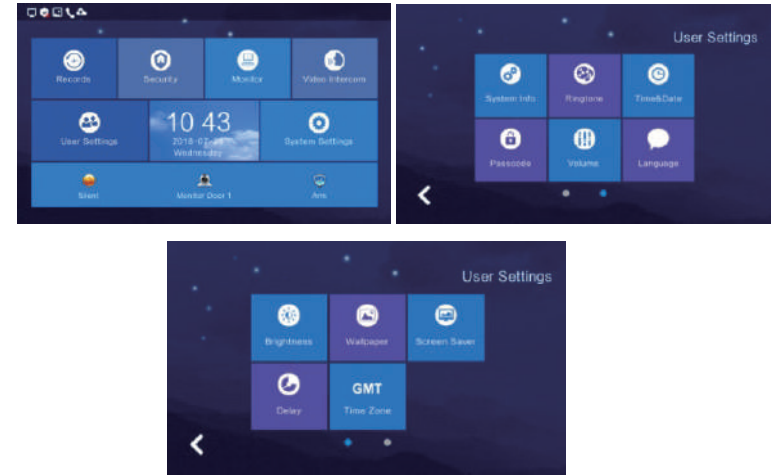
Records
Security
Monitor
Video Intercom
User Settings
10 43
2018-07-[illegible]
Wednesday
System Settings
Silent
Monitor Door 1
Arm

User Settings
System Info
Ringtone
Time&Date
Passcode
Volume
Language

User Settings
Brightness
Wallpaper
Screen Saver
Delay
GMT
Time Zone